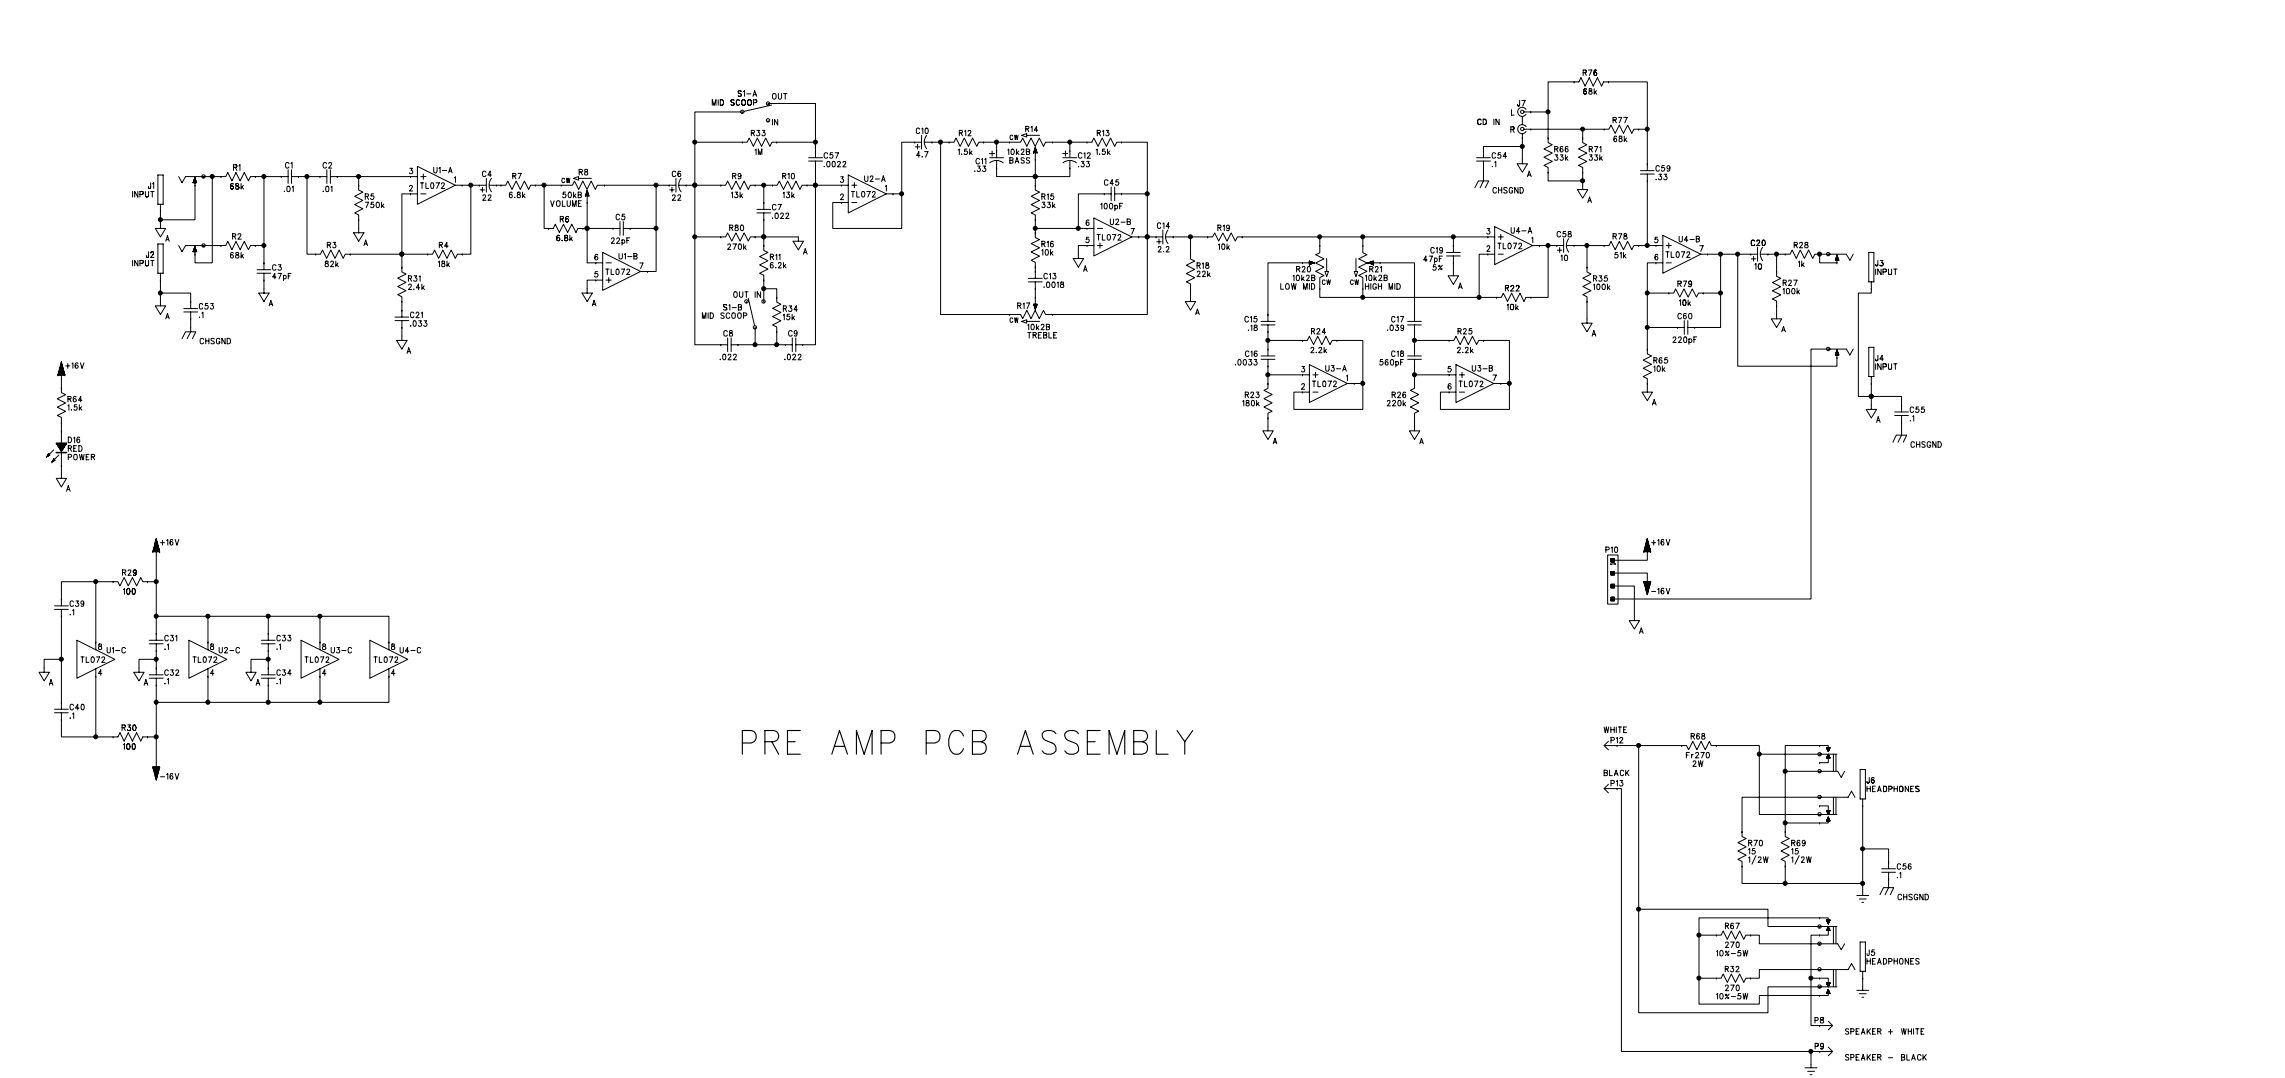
J1
INPUT
A
R1
68k
C1
.01
C2
.01
R5
750k
A
3
2
+
−
U1-A
TL072
1
C4
+
22
R7
6.8k
CW
R8
50kB
VOLUME
R6
6.8k
C5
22pF
6
5
−
+
U1-B
TL072
7
A
C6
+
22
J2
INPUT
A
R2
68k
C3
47pF
A
R3
82k
R4
18k
R31
2.4k
C21
.033
A
C53
.1
CHSGND
A

S1-A
MID SCOOP
OUT
IN
R33
1M
C57
.0022
R9
13k
R10
13k
C7
.022
R80
270k
A
R11
6.2k
OUT
IN
S1-B
MID SCOOP
R34
15k
C8
.022
C9
.022
3
2
+
−
U2-A
TL072
1

C10
+
4.7
R12
1.5k
CW
R14
10k2B
BASS
C11
.33
C12
.33
R13
1.5k
R15
33k
C45
100pF
6
5
−
+
U2-B
TL072
7
A
R16
10k
C13
.0018
R17
CW
10k2B
TREBLE

C14
+
2.2
R18
22k
A
R19
10k
R20
10k2B
LOW MID
CW
R21
10k2B
HIGH MID
CW
C19
47pF
5%
A
3
2
+
−
U4-A
TL072
1
R22
10k
C15
.18
C16
.0033
R24
2.2k
3
2
+
−
U3-A
TL072
1
R23
180k
A
C17
.039
C18
560pF
R25
2.2k
5
6
+
−
U3-B
TL072
7
R26
220k
A

J7
CD IN
L
R
C54
.1
CHSGND
A
R66
33k
R71
33k
R76
68k
R77
68k
C59
.33
C58
+
10
R35
100k
A
R78
51k
5
6
+
−
U4-B
TL072
7
R79
10k
C60
220pF
R65
10k
A
C20
+
10
R28
1k
R27
100k
A
J3
INPUT
J4
INPUT
A
C55
.1
CHSGND

+16V
R64
1.5k
D16
RED
POWER
A

P10
+16V
−16V
A

+16V
R29
100
C39
.1
A
8
U1-C
TL072
4
C31
.1
C32
.1
A
8
U2-C
TL072
4
C33
.1
C34
.1
A
8
U3-C
TL072
4
8
U4-C
TL072
4
C40
.1
R30
100
−16V

PRE AMP PCB ASSEMBLY

WHITE
P12
R68
Fr270
2W
BLACK
P13
J6
HEADPHONES
R70
15
1/2W
R69
15
1/2W
C56
.1
CHSGND
R67
270
10%-5W
R32
270
10%-5W
J5
HEADPHONES
P8
SPEAKER + WHITE
P9
SPEAKER − BLACK